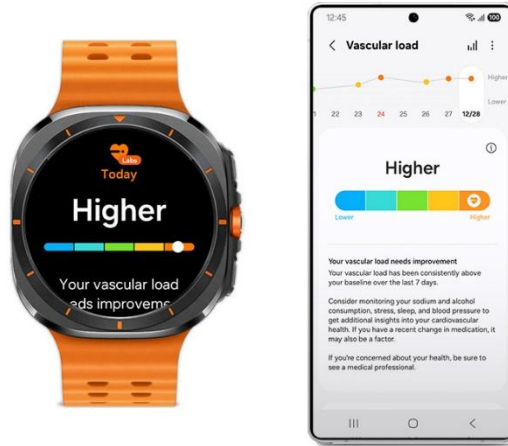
Labs
Today
Higher
Your vascular load
eds improvemε

12:45
100
Vascular load
Higher
Lower
21 22 23 24 25 26 27 12/28
Higher
Lower
Higher
Your vascular load needs improvement
Your vascular load has been consistently above your baseline over the last 7 days.

Consider monitoring your sodium and alcohol consumption, stress, sleep, and blood pressure to get additional insights into your cardiovascular health. If you have a recent change in medication, it may also be a factor.

If you're concerned about your health, be sure to see a medical professional.